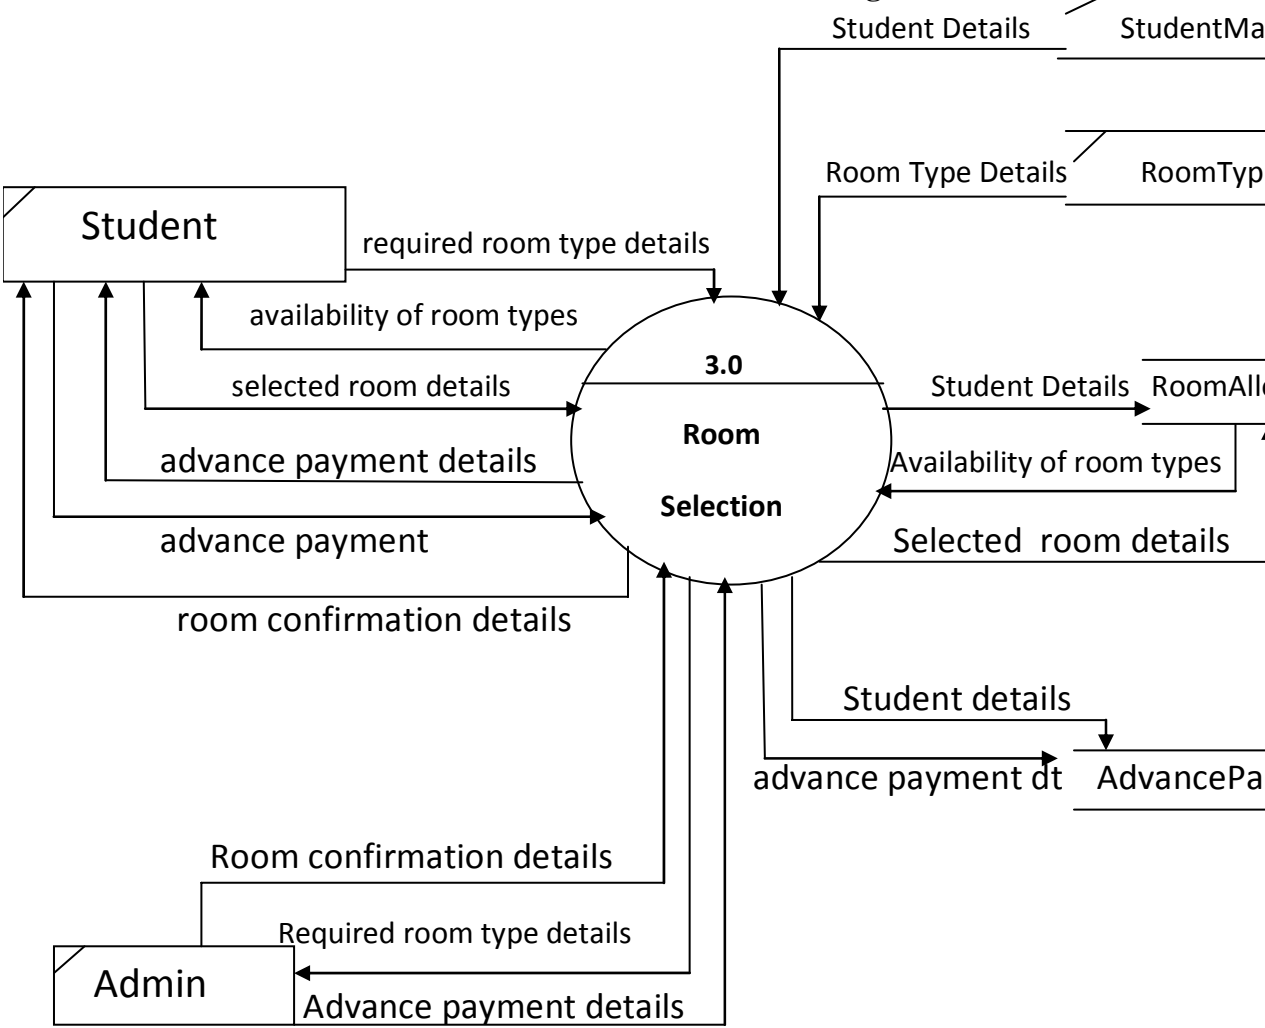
Student Details
StudentMa
Room Type Details
RoomTyp
Student
required room type details
availability of room types
selected room details
advance payment details
advance payment
room confirmation details
3.0
Room
Selection
Student Details
RoomAll
Availability of room types
Selected room details
Student details
advance payment dt
AdvancePa
Room confirmation details
Required room type details
Admin
Advance payment details